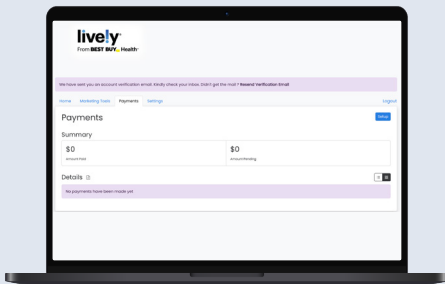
lively
From BEST BUY Health

We have sent you an account verification email. Kindly check your inbox. Didn't get the mail? Resend Verification Email

Home Marketing Tools Payments Settings

Logout

Payments

Setup

Summary

$0
Amount Paid

$0
Amount Pending

Details

No payments have been made yet